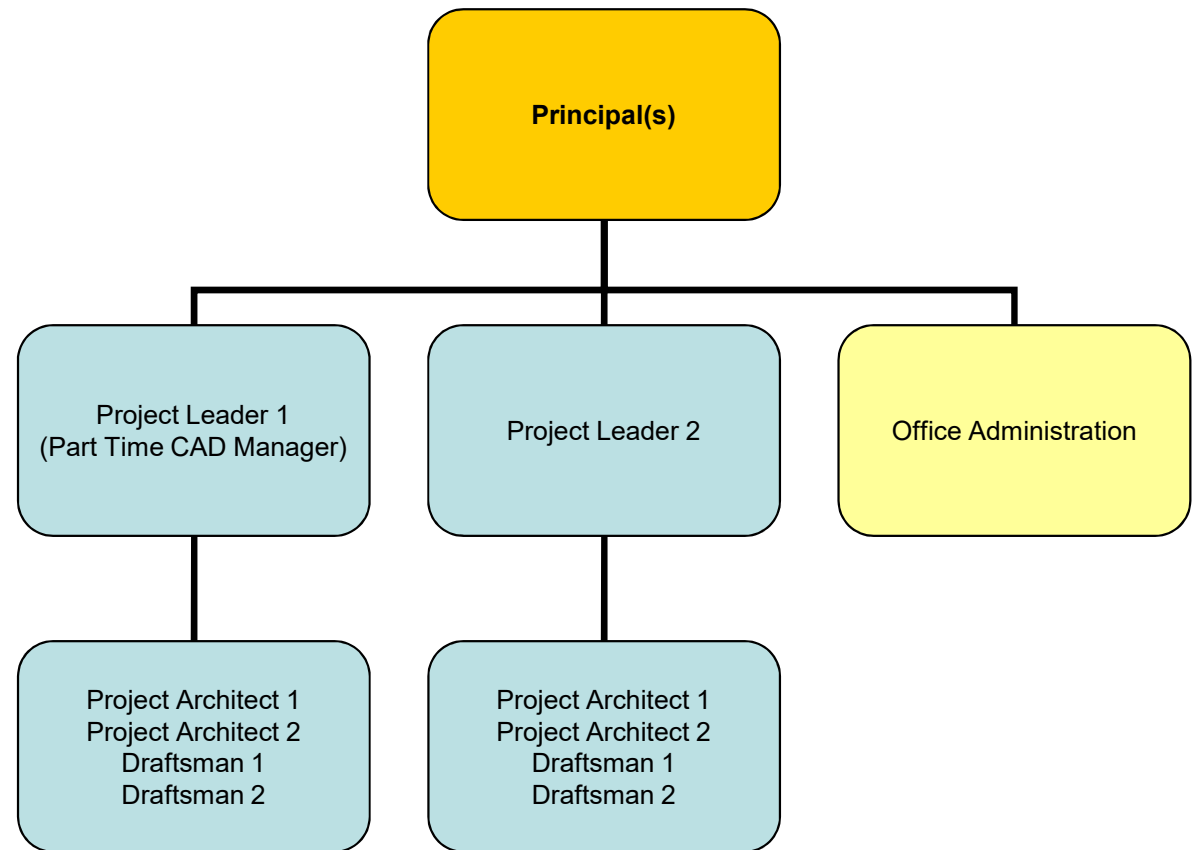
Principal(s)

Project Leader 1
(Part Time CAD Manager)

Project Leader 2

Office Administration

Project Architect 1
Project Architect 2
Draftsman 1
Draftsman 2

Project Architect 1
Project Architect 2
Draftsman 1
Draftsman 2